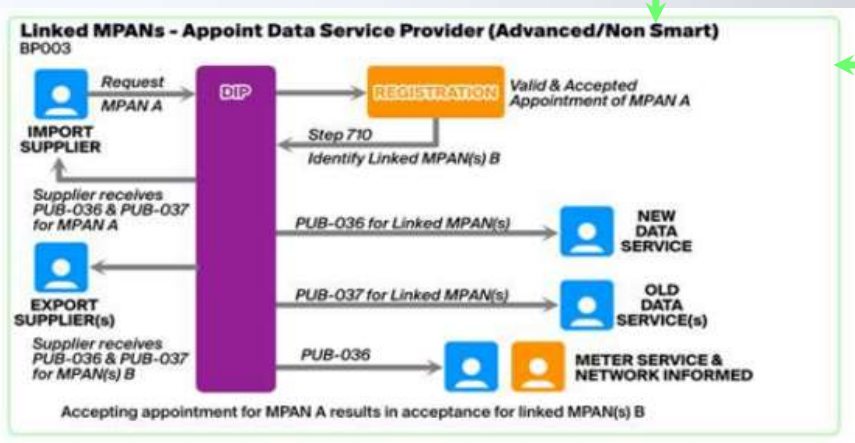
Linked MPANs - Appoint Data Service Provider (Advanced/Non Smart)
BP003

Request MPAN A

IMPORT SUPPLIER

DIP

REGISTRATION

Valid & Accepted Appointment of MPAN A

Step 710

Identify Linked MPAN(s) B

Supplier receives PUB-036 & PUB-037 for MPAN A

PUB-036 for Linked MPAN(s)

NEW DATA SERVICE

EXPORT SUPPLIER(s)

PUB-037 for Linked MPAN(s)

OLD DATA SERVICE(s)

Supplier receives PUB-036 & PUB-037 for MPAN(s) B

PUB-036

METER SERVICE & NETWORK INFORMED

Accepting appointment for MPAN A results in acceptance for linked MPAN(s) B